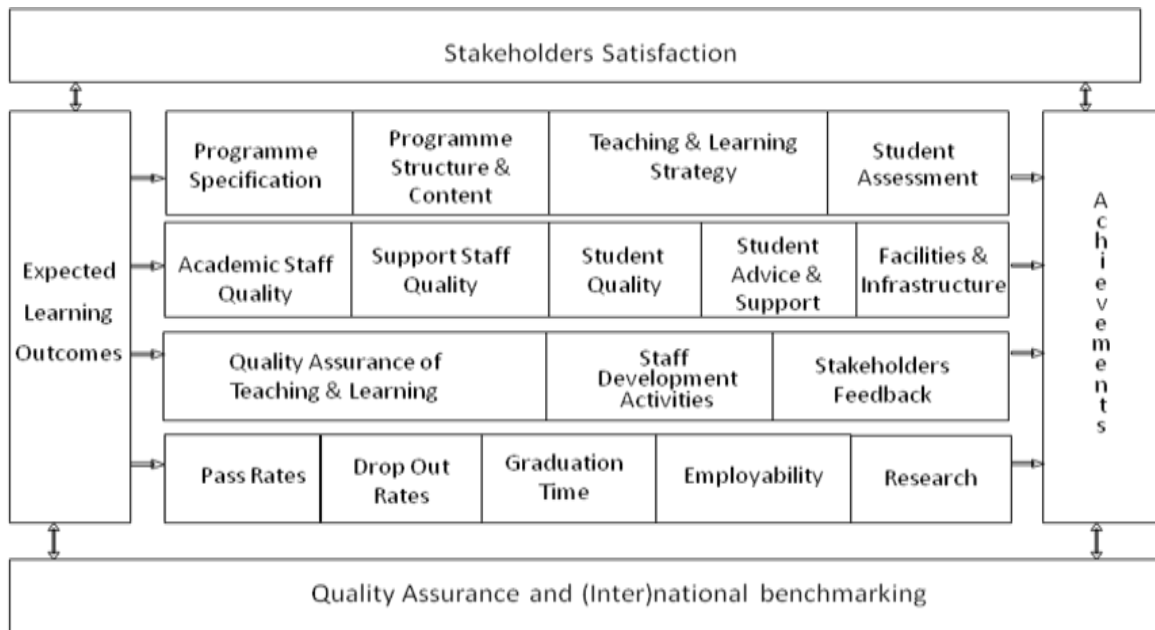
Stakeholders Satisfaction

Expected Learning Outcomes

Programme Specification

Programme Structure & Content

Teaching & Learning Strategy

Student Assessment

Academic Staff Quality

Support Staff Quality

Student Quality

Student Advice & Support

Facilities & Infrastructure

Quality Assurance of Teaching & Learning

Staff Development Activities

Stakeholders Feedback

Pass Rates

Drop Out Rates

Graduation Time

Employability

Research

Achievements

Quality Assurance and (Inter)national benchmarking